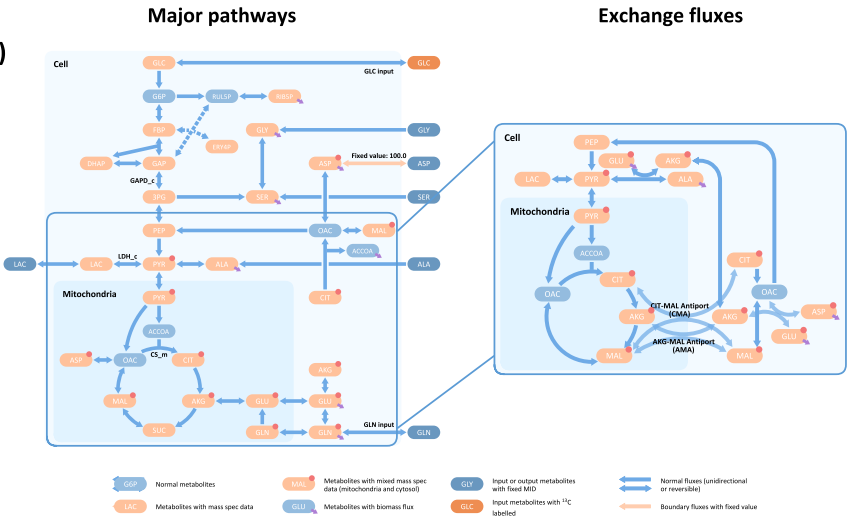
Major pathways

Exchange fluxes

)

Cell

GLC

GLC

GLC input

G6P

RUL5P

RIB5P

FBP

ERY4P

GLY

GLY

DHAP

GAP

Fixed value: 100.0

ASP

ASP

GAPD_c

3PG

SER

SER

PEP

OAC

MAL

LDH_c

ACCOA

LAC

LAC

PYR

ALA

ALA

Mitochondria

CIT

PYR

ACCOA

ASP

OAC

CS_m

CIT

AKG

MAL

AKG

GLU

GLU

SUC

GLN input

GLN

GLN

GLN

Cell

PEP

GLU

AKG

LAC

PYR

ALA

Mitochondria

PYR

ACCOA

CIT

OAC

CIT

OAC

CIT-MAL Antiport (CMA)

AKG

AKG

ASP

GLU

AKG-MAL Antiport (AMA)

MAL

MAL

G6P Normal metabolites

LAC Metabolites with mass spec data

MAL Metabolites with mixed mass spec data (mitochondria and cytosol)

GLU Metabolites with biomass flux

GLY Input or output metabolites with fixed MID

GLC Input metabolites with $^{13}C$ labelled

Normal fluxes (unidirectional or reversible)

Boundary fluxes with fixed value